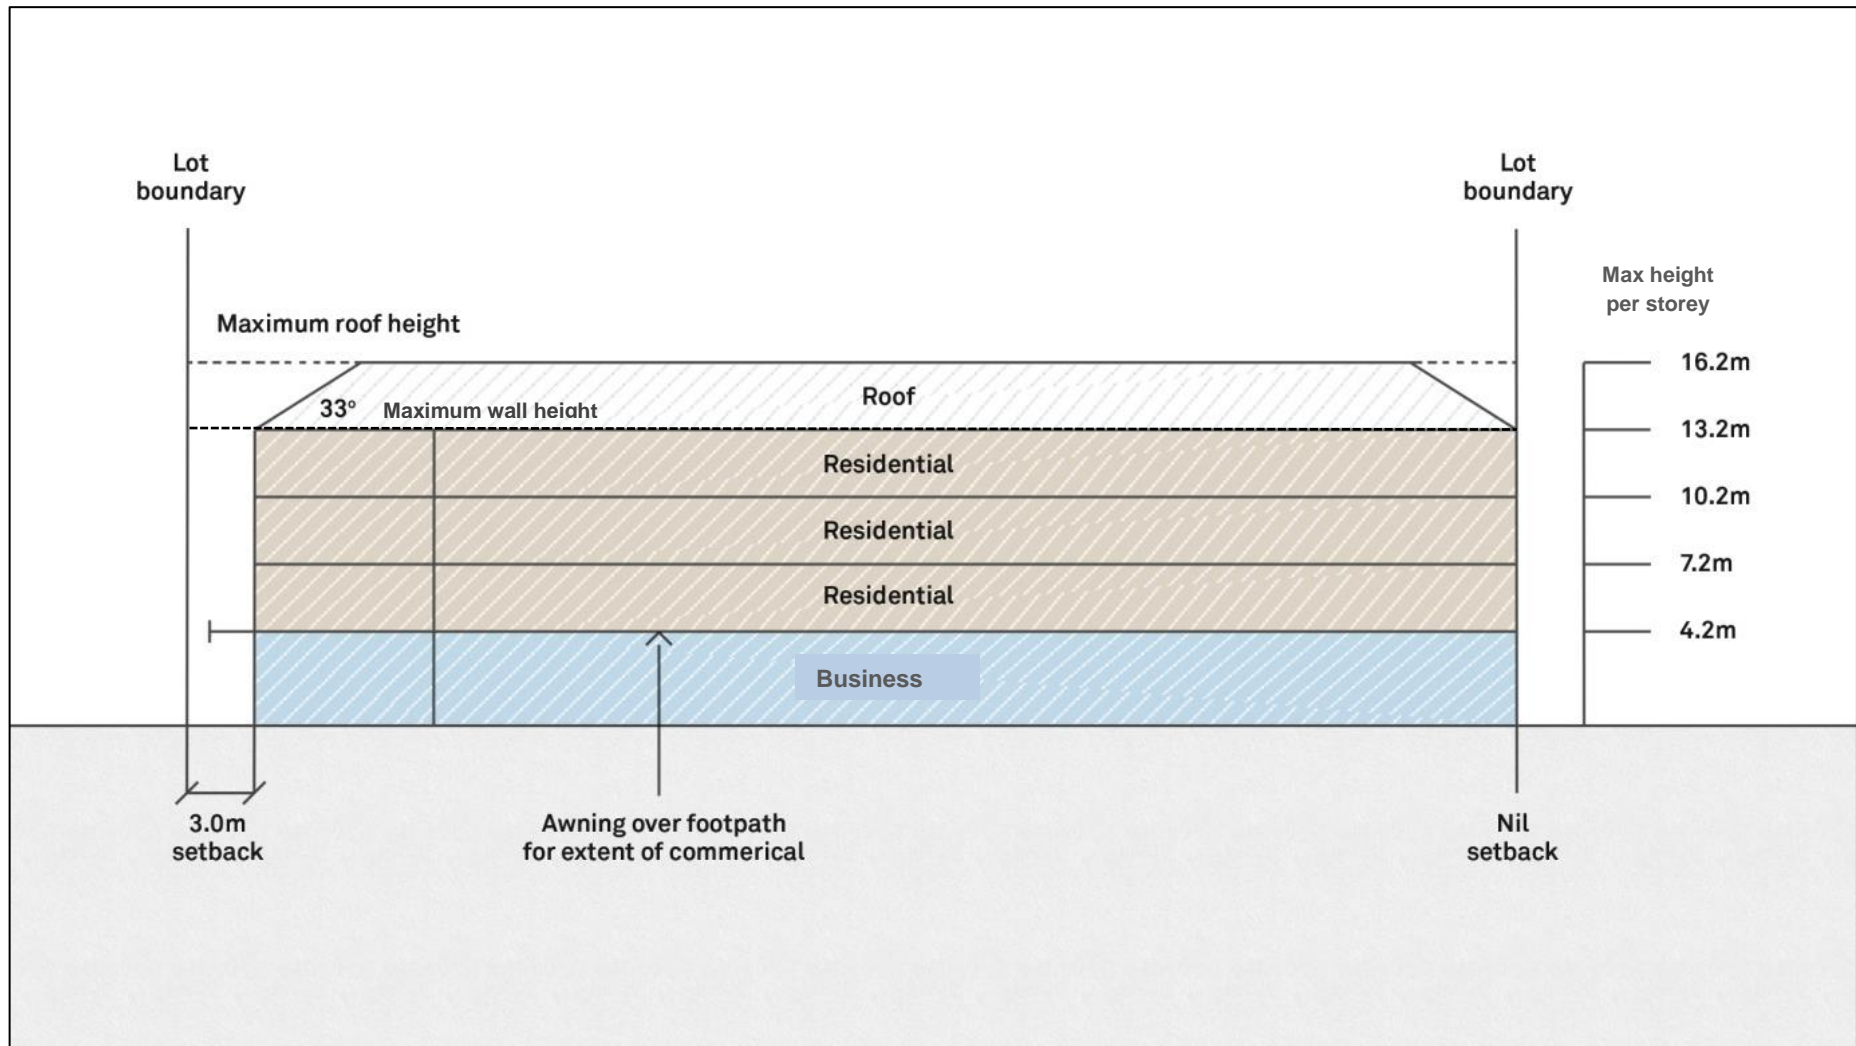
Lot boundary

Lot boundary

Max height per storey

Maximum roof height

16.2m

33°

Maximum wall height

Roof

13.2m

Residential

10.2m

Residential

7.2m

Residential

4.2m

Business

3.0m setback

Awning over footpath for extent of commerical

Nil setback